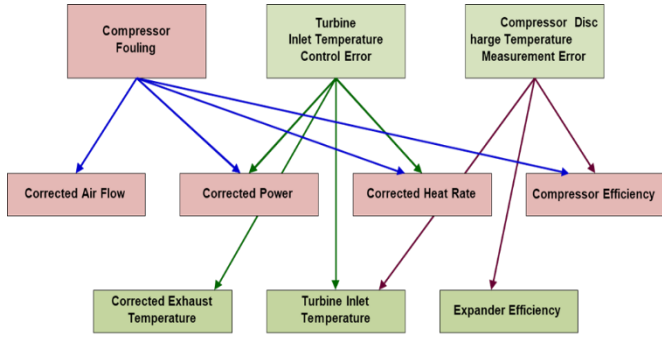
Compressor Fouling

Turbine Inlet Temperature Control Error

Compressor Disc harge Temperature Measurement Error

Corrected Air Flow

Corrected Power

Corrected Heat Rate

Compressor Efficiency

Corrected Exhaust Temperature

Turbine Inlet Temperature

Expander Efficiency